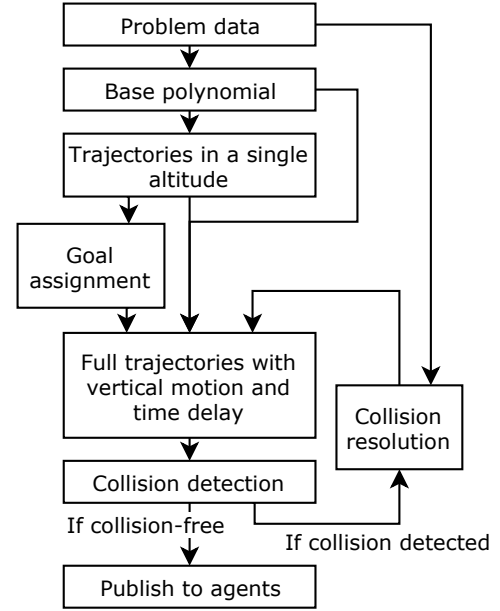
Problem data

Base polynomial

Trajectories in a single altitude

Goal assignment

Full trajectories with vertical motion and time delay

Collision resolution

Collision detection

If collision-free

If collision detected

Publish to agents